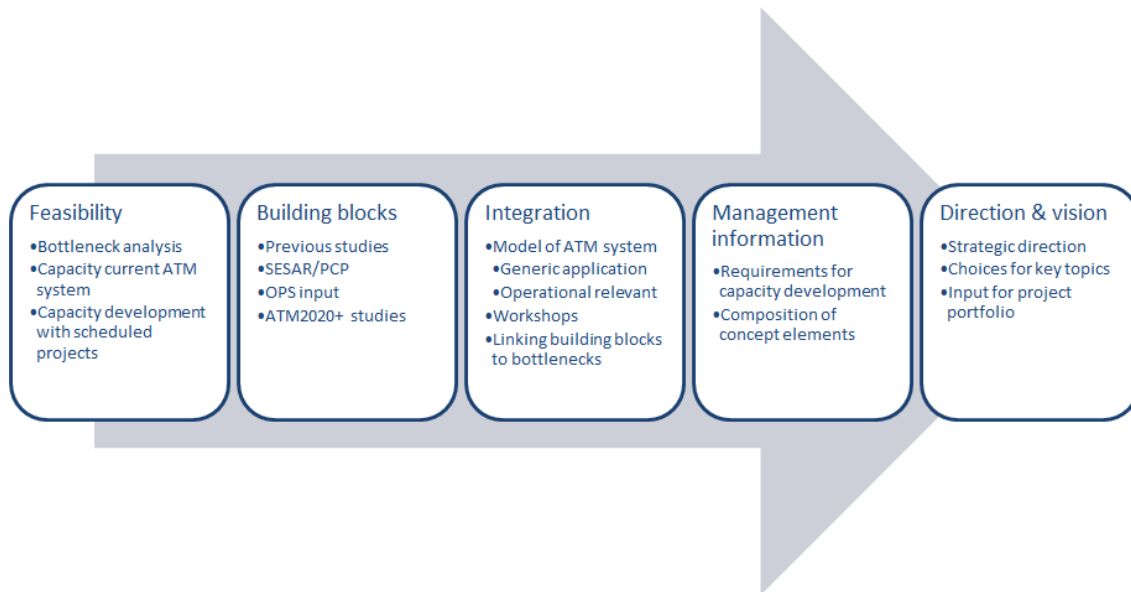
Feasibility
•Bottleneck analysis
•Capacity current ATM system
•Capacity development with scheduled projects

Building blocks
•Previous studies
•SESAR/PCP
•OPS input
•ATM2020+ studies

Integration
•Model of ATM system
•Generic application
•Operational relevant
•Workshops
•Linking building blocks to bottlenecks

Management information
•Requirements for capacity development
•Composition of concept elements

Direction & vision
•Strategic direction
•Choices for key topics
•Input for project portfolio